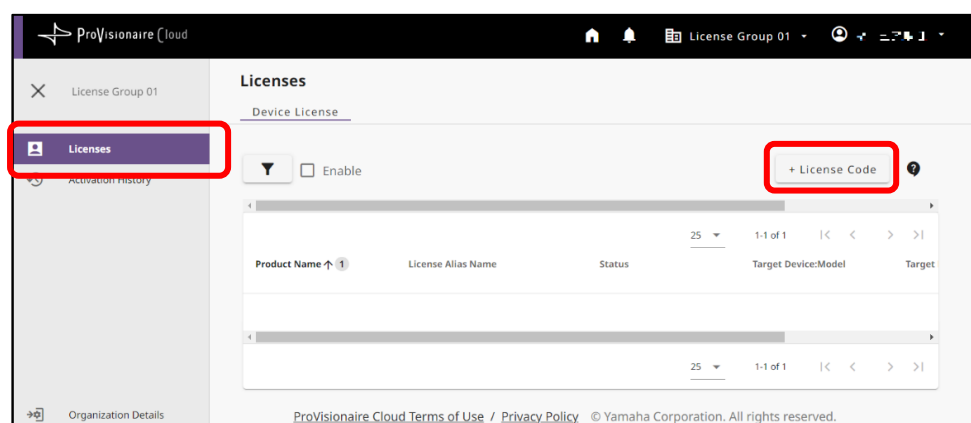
ProVisionaire Cloud

License Group 01 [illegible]

License Group 01

Licenses

Activation History

Organization Details

Licenses

Device License

Enable

+ License Code

25 1-1 of 1

| Product Name ↑ 1 | License Alias Name | Status | Target Device:Model | Target |
|---|---|---|---|---|

25 1-1 of 1

ProVisionaire Cloud Terms of Use / Privacy Policy © Yamaha Corporation. All rights reserved.